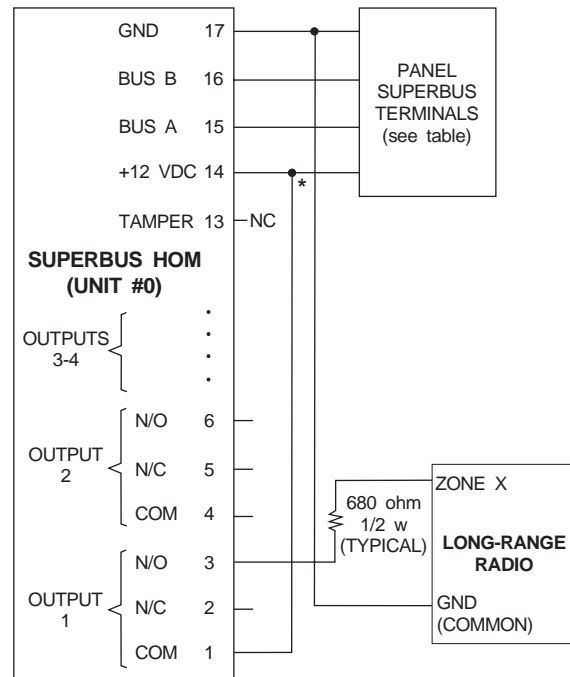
GND 17

BUS B 16

BUS A 15

+12 VDC 14

TAMPER 13

NC

PANEL SUPERBUS TERMINALS (see table)

*

SUPERBUS HOM (UNIT #0)

OUTPUTS 3-4

OUTPUT 2

N/O 6

N/C 5

COM 4

OUTPUT 1

N/O 3

N/C 2

COM 1

680 ohm 1/2 w (TYPICAL)

ZONE X

LONG-RANGE RADIO

GND (COMMON)